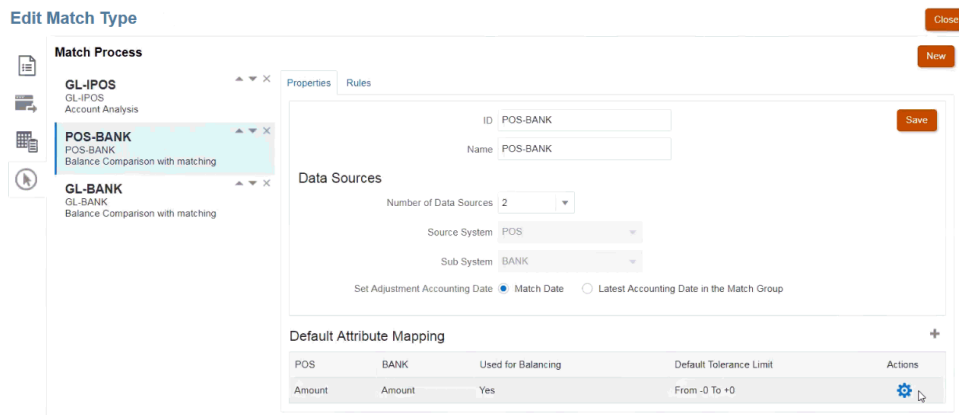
Edit Match Type

Close

Match Process

New

GL-IPOS
GL-IPOS
Account Analysis

POS-BANK
POS-BANK
Balance Comparison with matching

GL-BANK
GL-BANK
Balance Comparison with matching

Properties Rules

ID POS-BANK

Save

Name POS-BANK

Data Sources

Number of Data Sources 2

Source System POS

Sub System BANK

Set Adjustment Accounting Date Match Date Latest Accounting Date in the Match Group

Default Attribute Mapping

| POS | BANK | Used for Balancing | Default Tolerance Limit | Actions |
|---|---|---|---|---|
| Amount | Amount | Yes | From -0 To +0 | |